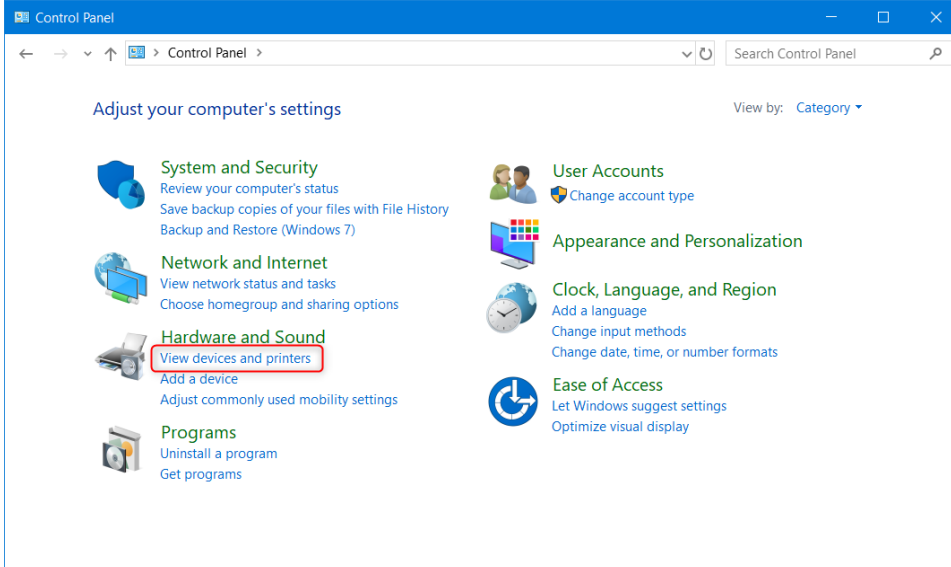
Control Panel

Control Panel >

Search Control Panel

Adjust your computer's settings

View by: Category

System and Security
Review your computer's status
Save backup copies of your files with File History
Backup and Restore (Windows 7)

Network and Internet
View network status and tasks
Choose homegroup and sharing options

Hardware and Sound
View devices and printers
Add a device
Adjust commonly used mobility settings

Programs
Uninstall a program
Get programs

User Accounts
Change account type

Appearance and Personalization

Clock, Language, and Region
Add a language
Change input methods
Change date, time, or number formats

Ease of Access
Let Windows suggest settings
Optimize visual display